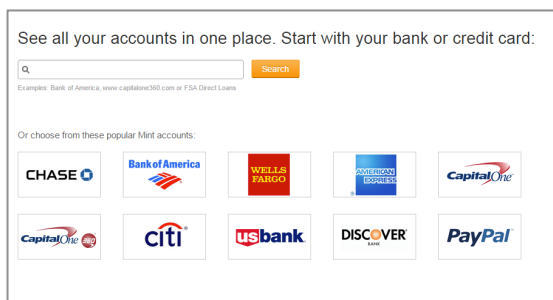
See all your accounts in one place. Start with your bank or credit card:

Search

Examples: Bank of America, www.capitalone360.com or FSA Direct Loans

Or choose from these popular Mint accounts:

CHASE

Bank of America

WELLS FARGO

AMERICAN EXPRESS

Capital One

Capital One 360

citi

usbank

DISCOVER BANK

PayPal